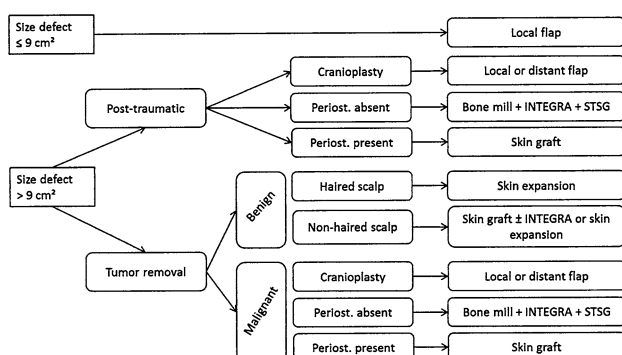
Size defect ≤ 9 cm²

Local flap

Post-traumatic

Cranioplasty

Local or distant flap

Periost. absent

Bone mill + INTEGRA + STSG

Periost. present

Skin graft

Size defect > 9 cm²

Benign

Haired scalp

Skin expansion

Non-haired scalp

Skin graft ± INTEGRA or skin expansion

Tumor removal

Malignant

Cranioplasty

Local or distant flap

Periost. absent

Bone mill + INTEGRA + STSG

Periost. present

Skin graft